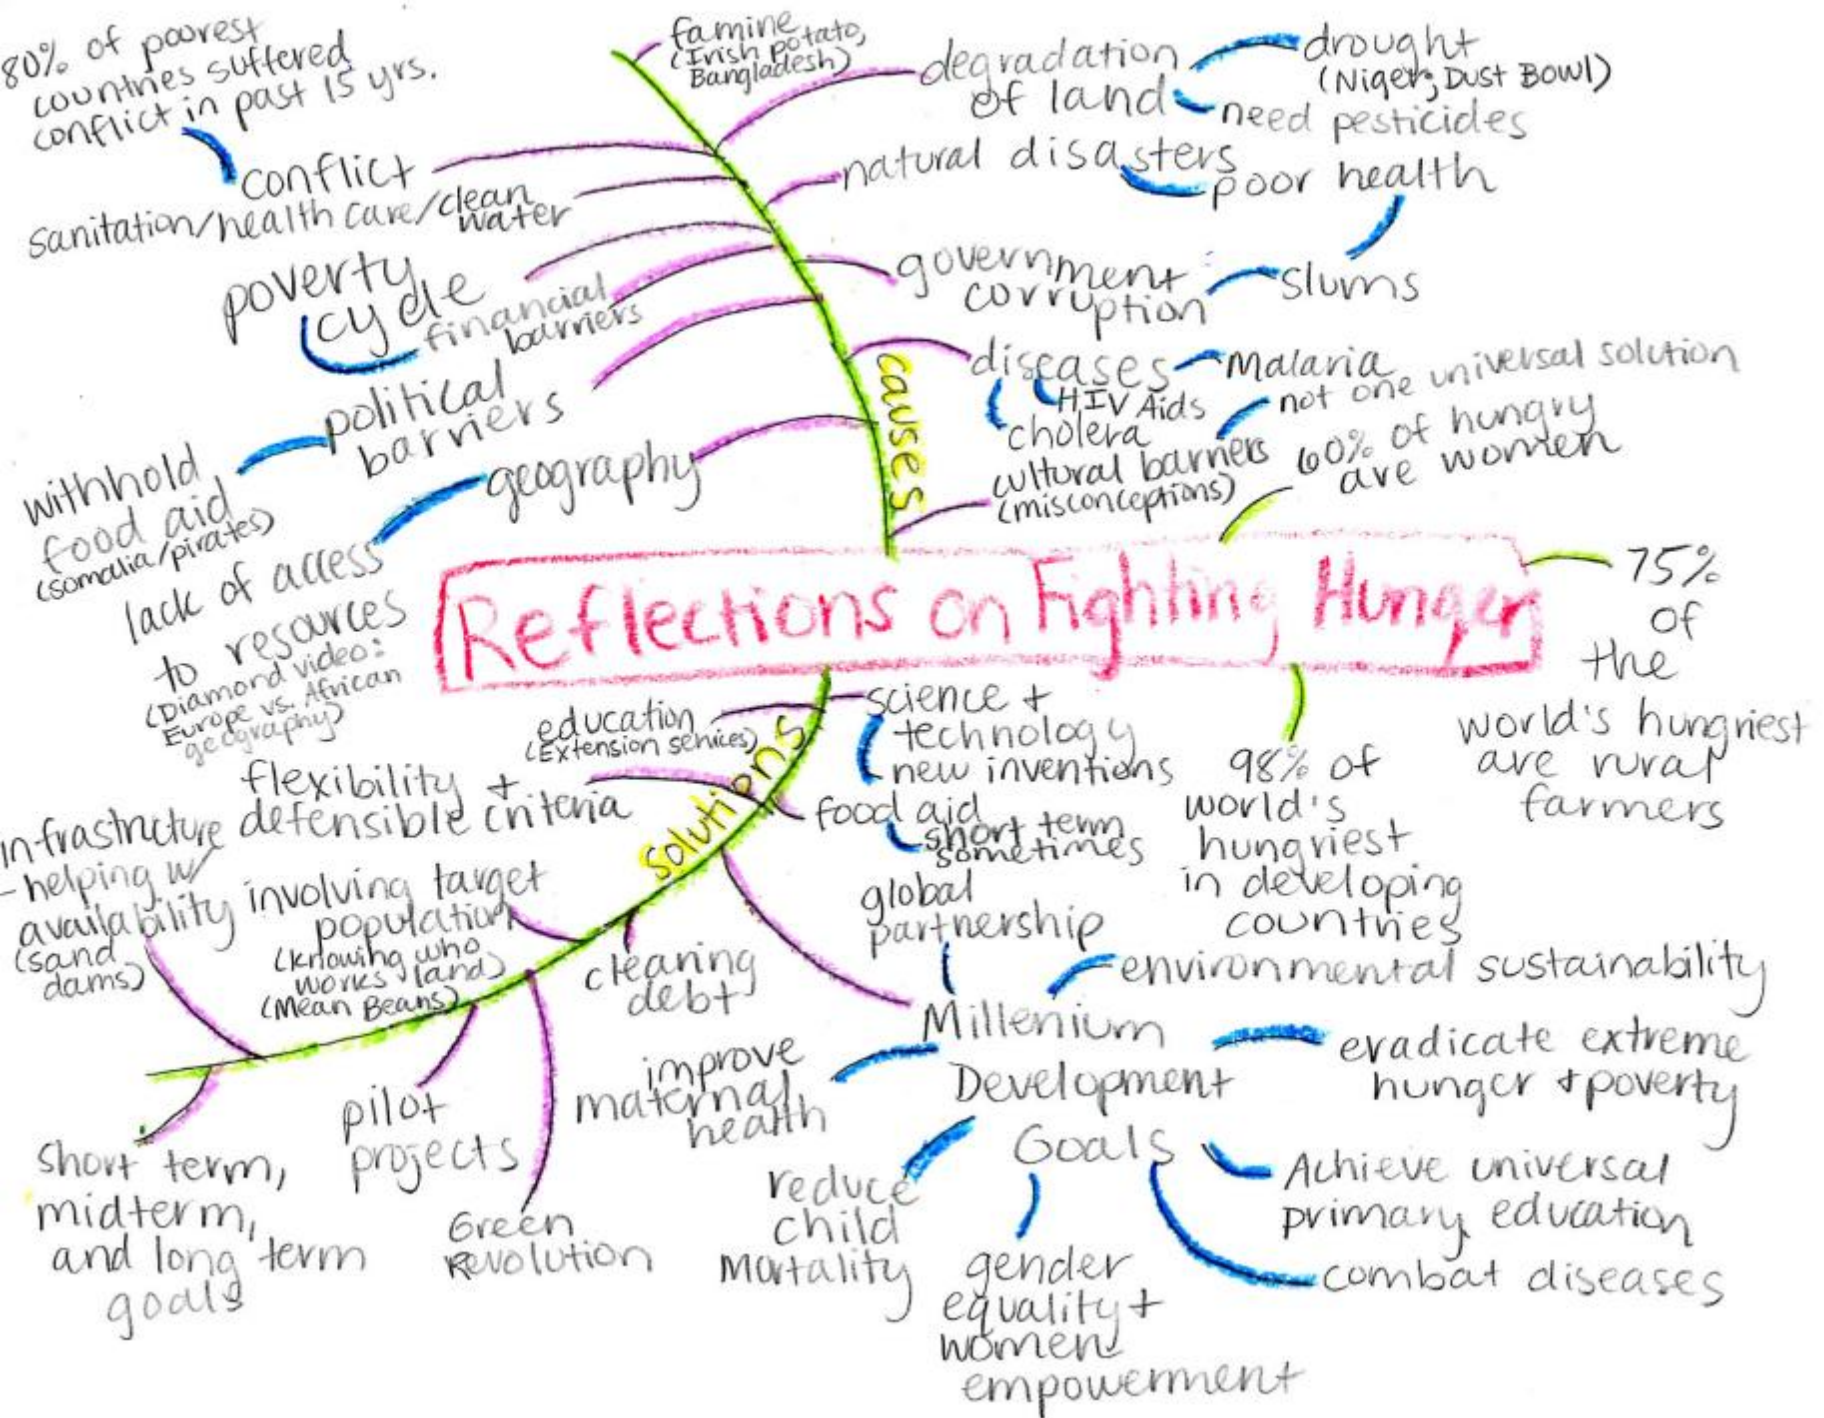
80% of poorest countries suffered conflict in past 15 yrs.

conflict

sanitation/health care/clean water

poverty cycle

financial barriers

political barriers

withhold food aid (somalia/pirates)

geography

lack of access to resources (Diamond video: Europe vs. African geography)

famine (Irish potato, Bangladesh)

degradation of land

drought (Niger, Dust Bowl)

need pesticides

natural disasters

poor health

government corruption

slums

diseases

Malaria

HIV Aids

cholera

not one universal solution

cultural barriers (misconceptions)

60% of hungry are women

causes

Reflections on Fighting Hunger

75% of the world's hungriest are rural farmers

98% of world's hungriest in developing countries

solutions

education (Extension services)

science + technology

new inventions

flexibility + defensible criteria

food aid

short term sometimes

infrastructure - helping w/ availability (sand dams)

involving target population (knowing who works land) (Mean Beans)

clearing debt

global partnership

environmental sustainability

Millenium Development Goals

eradicate extreme hunger + poverty

Achieve universal primary education

combat diseases

improve maternal health

reduce child Mortality

gender equality + women empowerment

pilot projects

Green Revolution

Short term, midterm, and long term goals